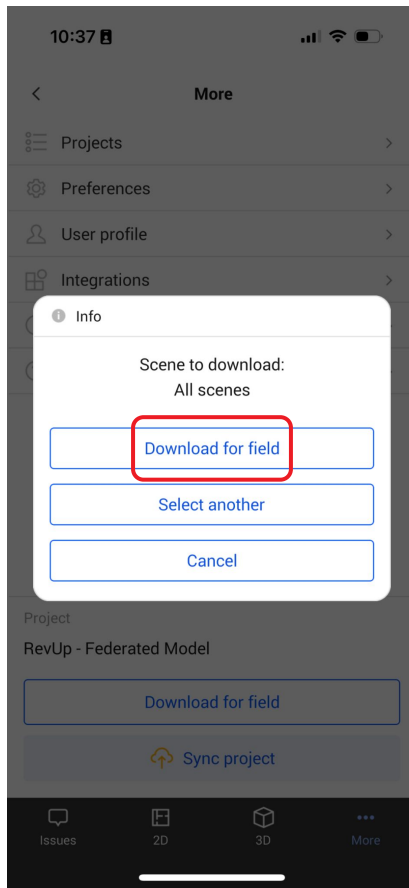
10:37

More

Projects

Preferences

User profile

Integrations

Info

Scene to download:
All scenes

Download for field

Select another

Cancel

Project

RevUp - Federated Model

Download for field

Sync project

Issues

2D

3D

More